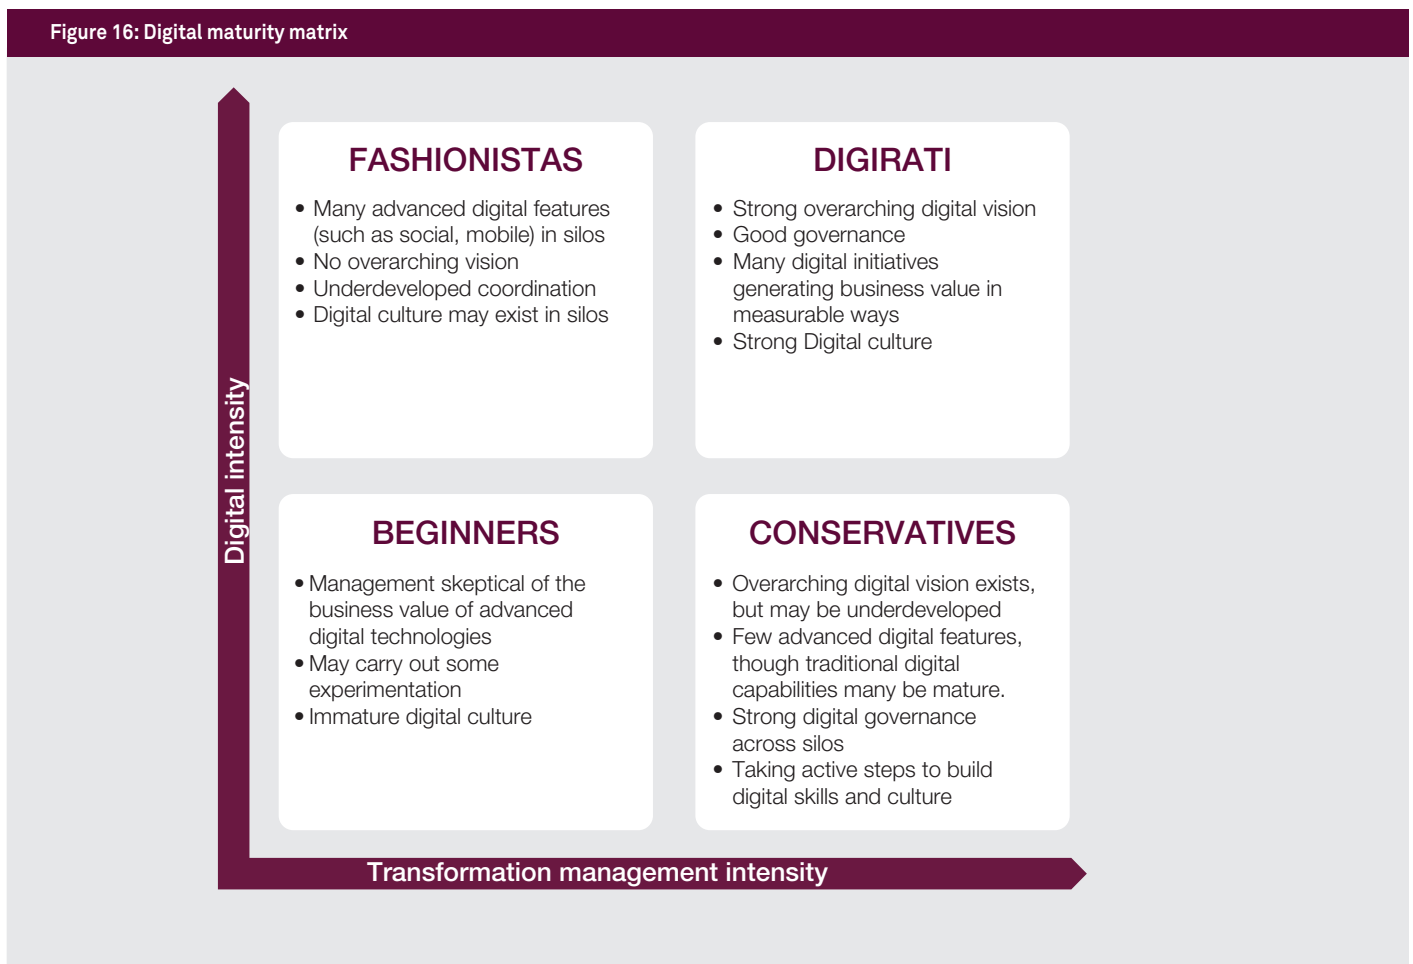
Figure 16: Digital maturity matrix

Digital intensity

FASHIONISTAS

- Many advanced digital features (such as social, mobile) in silos
- No overarching vision
- Underdeveloped coordination
- Digital culture may exist in silos

DIGIRATI

- Strong overarching digital vision
- Good governance
- Many digital initiatives generating business value in measurable ways
- Strong Digital culture

BEGINNERS

- Management skeptical of the business value of advanced digital technologies
- May carry out some experimentation
- Immature digital culture

CONSERVATIVES

- Overarching digital vision exists, but may be underdeveloped
- Few advanced digital features, though traditional digital capabilities many be mature.
- Strong digital governance across silos
- Taking active steps to build digital skills and culture

Transformation management intensity